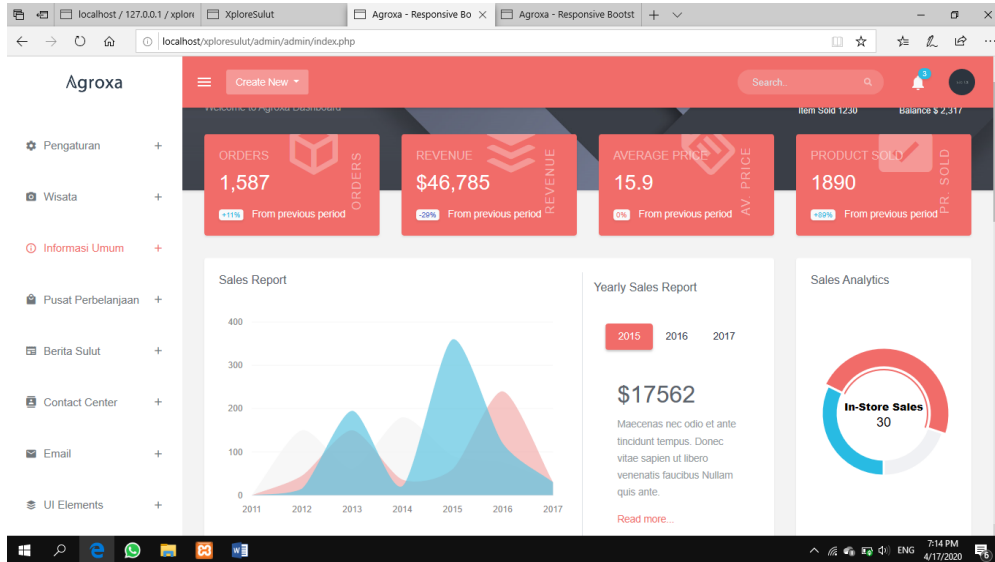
localhost / 127.0.0.1 / xplore
XploreSulut
Agroxa - Responsive Bo
Agroxa - Responsive Bootst

localhost/xploresulut/admin/admin/index.php

Agroxa

Create New

Search..

3

Welcome to Agroxa Dashboard

Item Sold 1230

Balance $ 2,317

Pengaturan +

Wisata +

Informasi Umum +

Pusat Perbelanjaan +

Berita Sulut +

Contact Center +

Email +

UI Elements +

ORDERS
1,587
+11% From previous period
ORDERS

REVENUE
$46,785
-29% From previous period
REVENUE

AVERAGE PRICE
15.9
0% From previous period
AV. PRICE

PRODUCT SOLD
1890
+89% From previous period
PR. SOLD

Sales Report

400
300
200
100
0
2011 2012 2013 2014 2015 2016 2017

Yearly Sales Report

2015 2016 2017

$17562

Maecenas nec odio et ante tincidunt tempus. Donec vitae sapien ut libero venenatis faucibus Nullam quis ante.

Read more...

Sales Analytics

In-Store Sales
30

ENG
7:14 PM
4/17/2020